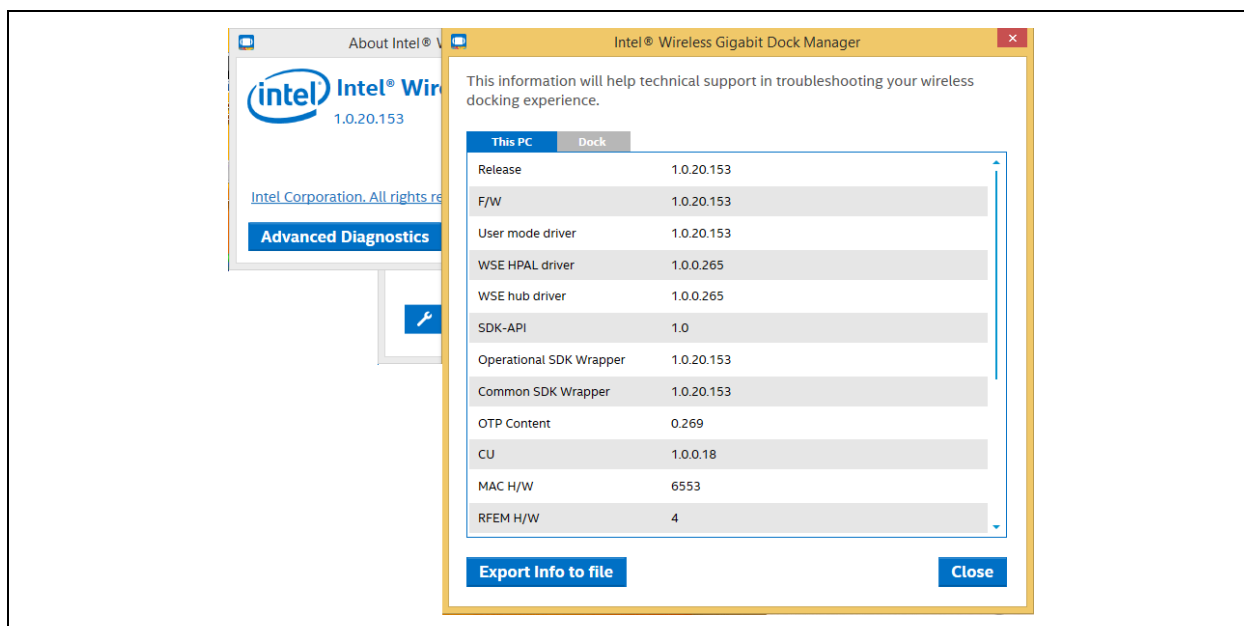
About Intel® V

intel Intel® Wir
1.0.20.153

Intel Corporation. All rights re

Advanced Diagnostics

Intel® Wireless Gigabit Dock Manager

This information will help technical support in troubleshooting your wireless docking experience.

This PC | Dock

| | |
|---|---|
| Release | 1.0.20.153 |
| F/W | 1.0.20.153 |
| User mode driver | 1.0.20.153 |
| WSE HPAL driver | 1.0.0.265 |
| WSE hub driver | 1.0.0.265 |
| SDK-API | 1.0 |
| Operational SDK Wrapper | 1.0.20.153 |
| Common SDK Wrapper | 1.0.20.153 |
| OTP Content | 0.269 |
| CU | 1.0.0.18 |
| MAC H/W | 6553 |
| RFEM H/W | 4 |

Export Info to file

Close